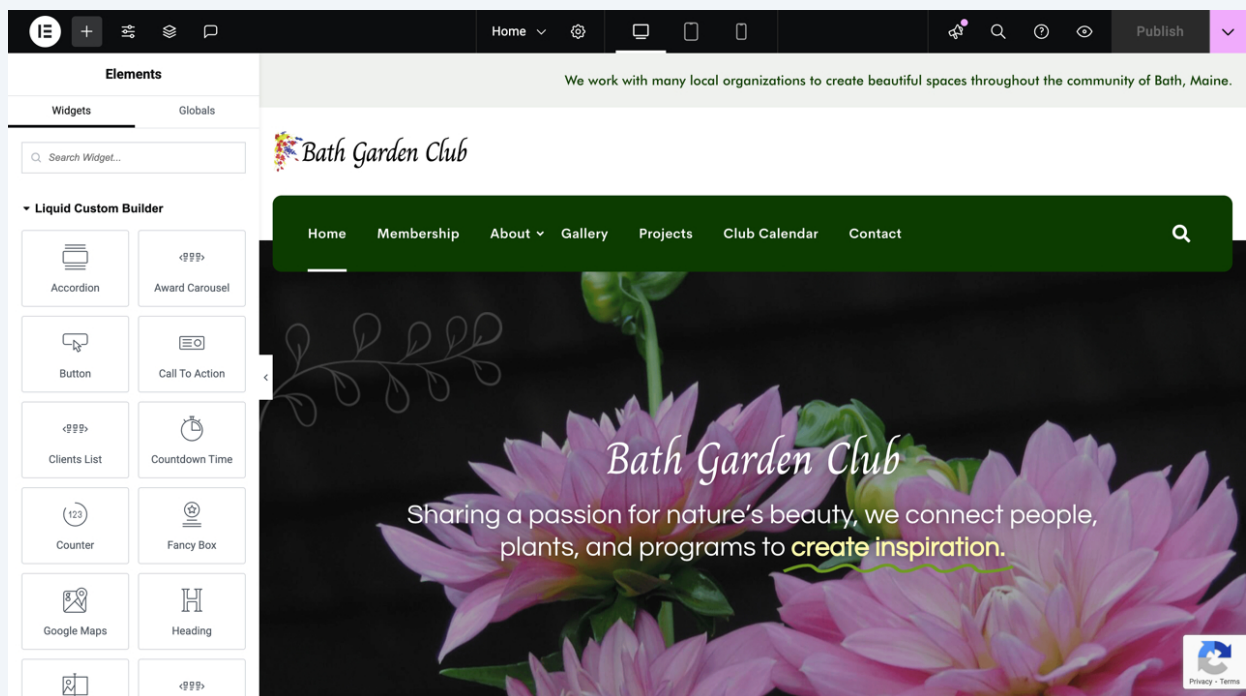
Home Publish

Elements

Widgets Globals

Search Widget...

Liquid Custom Builder

Accordion
Award Carousel
Button
Call To Action
Clients List
Countdown Time
123
Counter
Fancy Box
Google Maps
Heading

We work with many local organizations to create beautiful spaces throughout the community of Bath, Maine.

Bath Garden Club

Home Membership About Gallery Projects Club Calendar Contact

Bath Garden Club

Sharing a passion for nature's beauty, we connect people, plants, and programs to create inspiration.

Privacy - Terms